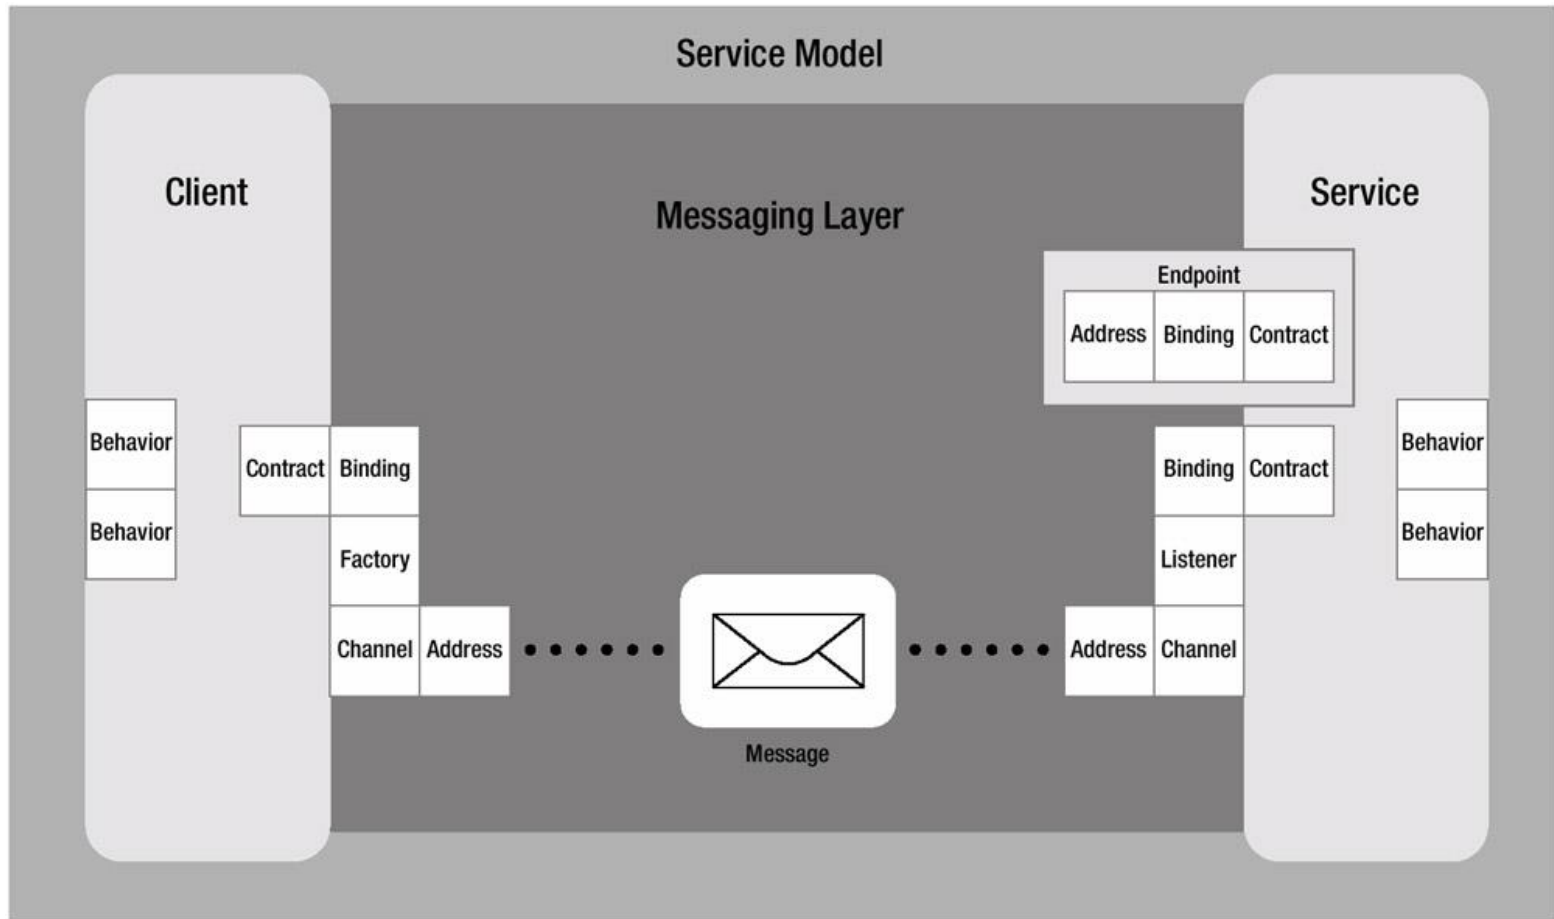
Service Model

Client

Messaging Layer

Service

Endpoint

Address Binding Contract

Behavior

Behavior

Contract Binding

Factory

Channel Address

Binding Contract

Listener

Address Channel

Behavior

Behavior

Message